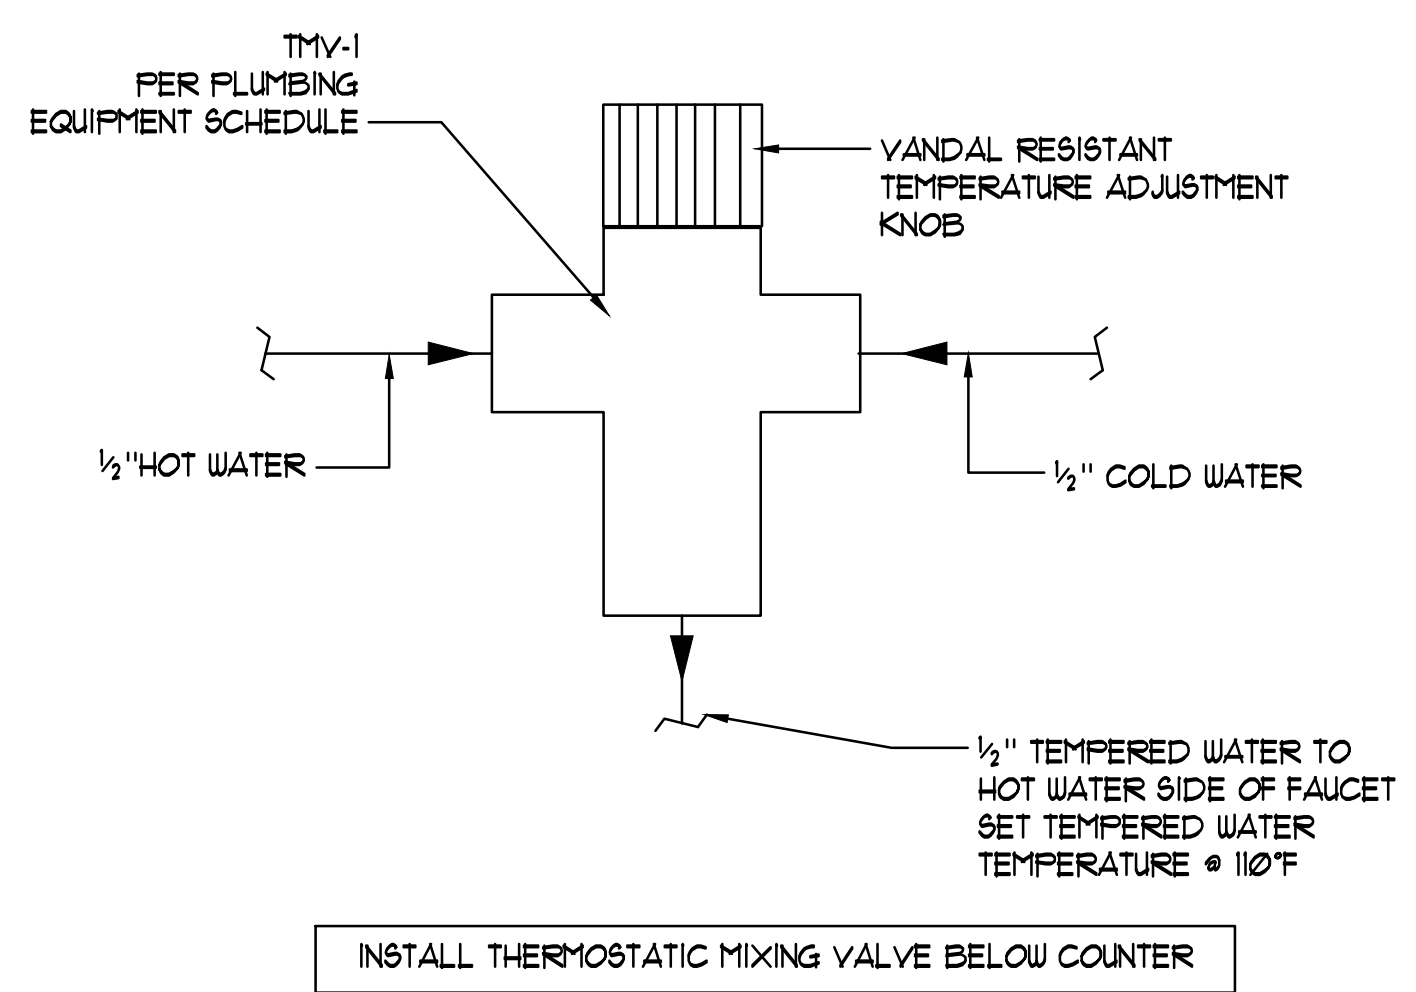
TMV-1
PER PLUMBING
EQUIPMENT SCHEDULE

VANDAL RESISTANT
TEMPERATURE ADJUSTMENT
KNOB

$\frac{1}{2}$"HOT WATER

$\frac{1}{2}$" COLD WATER

$\frac{1}{2}$" TEMPERED WATER TO
HOT WATER SIDE OF FAUCET
SET TEMPERED WATER
TEMPERATURE @ 110°F

INSTALL THERMOSTATIC MIXING VALVE BELOW COUNTER